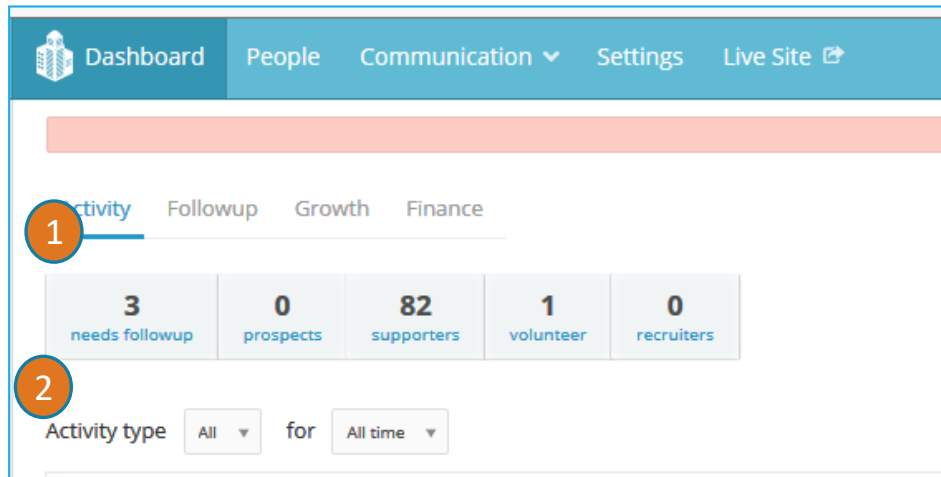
Dashboard People Communication Settings Live Site

ctivity Followup Growth Finance

1

| 3 | 0 | 82 | 1 | 0 |
|---|---|---|---|---|
| needs followup | prospects | supporters | volunteer | recruiters |

2

Activity type All for All time